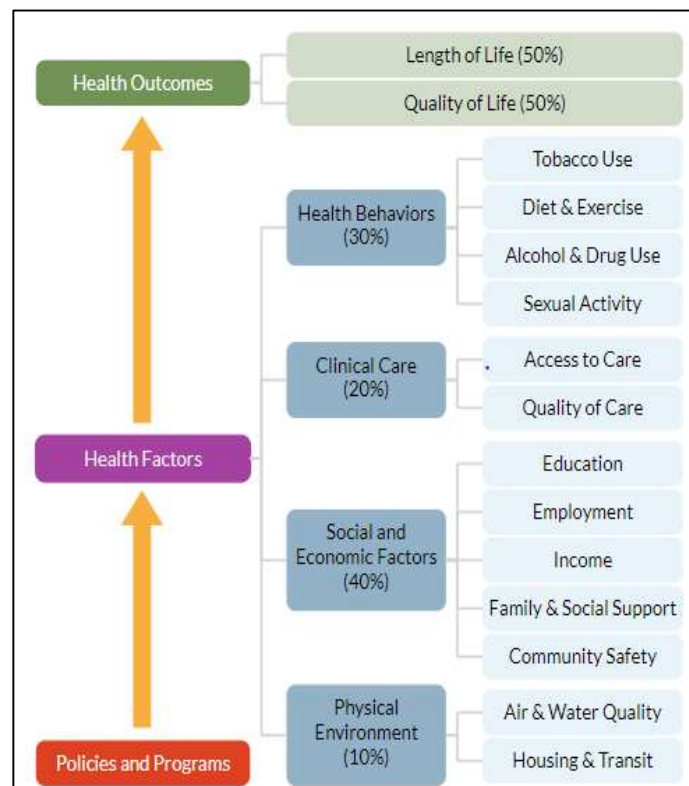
Health Outcomes

Length of Life (50%)

Quality of Life (50%)

Health Behaviors (30%)

Tobacco Use

Diet & Exercise

Alcohol & Drug Use

Sexual Activity

Clinical Care (20%)

Access to Care

Quality of Care

Health Factors

Social and Economic Factors (40%)

Education

Employment

Income

Family & Social Support

Community Safety

Physical Environment (10%)

Air & Water Quality

Housing & Transit

Policies and Programs